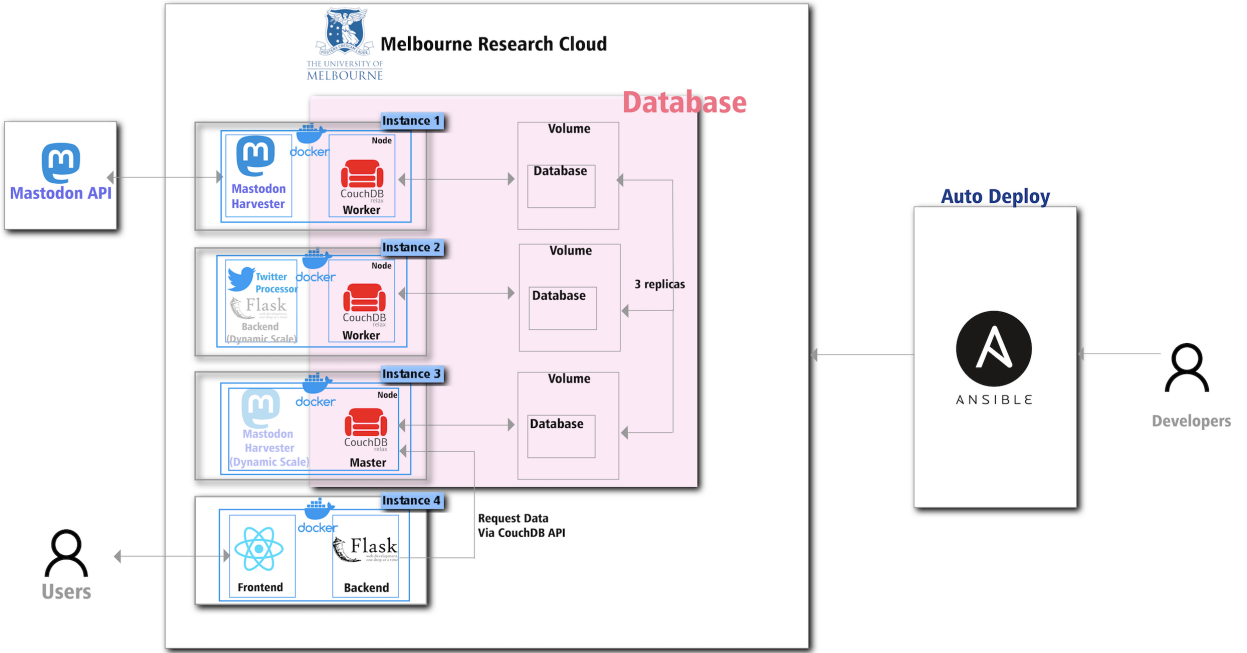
THE UNIVERSITY OF MELBOURNE

Melbourne Research Cloud

Database

Mastodon API

Instance 1

docker

Mastodon Harvester

Node

CouchDB relax

Worker

Volume

Database

Instance 2

docker

Twitter Processor

Flask

Backend (Dynamic Scale)

Node

CouchDB relax

Worker

Volume

Database

3 replicas

Instance 3

docker

Mastodon Harvester (Dynamic Scale)

Node

CouchDB relax

Master

Volume

Database

Instance 4

docker

Frontend

Flask

Backend

Request Data Via CouchDB API

Users

Auto Deploy

ANSIBLE

Developers